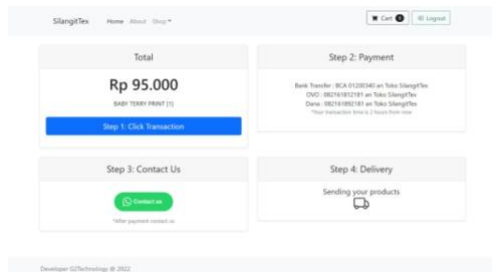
SilangitTex Home About Shop

Cart 0 Logout

Total

Rp 95.000

BABY TERRY PRINT (1)

Step 1: Click Transaction

Step 2: Payment

Bank Transfer : BCA 01200340 an Toko SilangitTex
OVO : 082161812181 an Toko SilangitTex
Dana : 082161892181 an Toko SilangitTex
*Your transaction time is 2 hours from now

Step 3: Contact Us

Contact us

*After payment contact us

Step 4: Delivery

Sending your products

Developer G2Technology © 2022